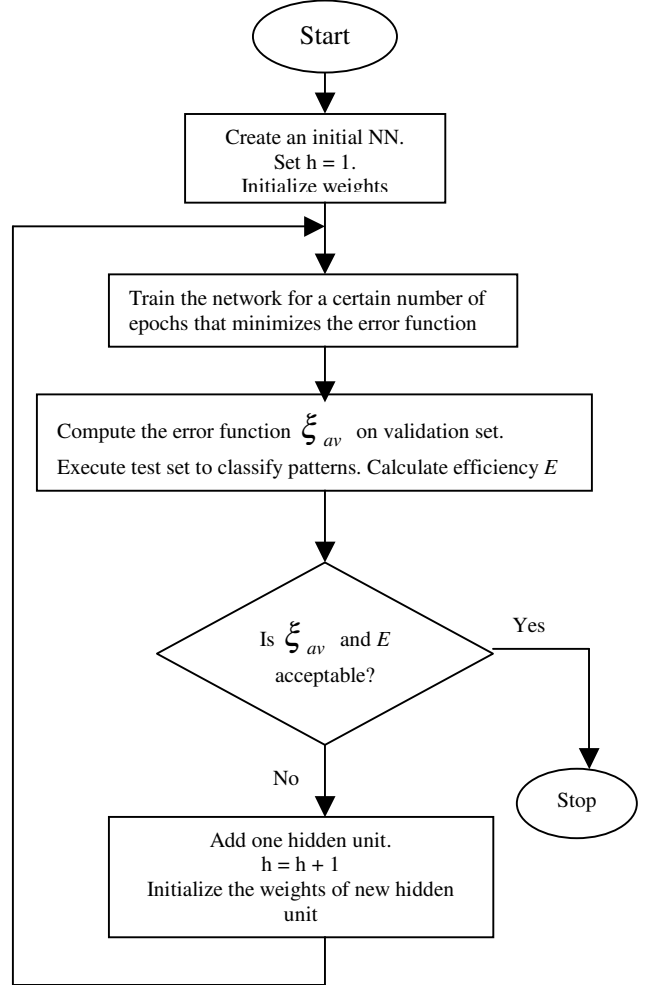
Start

Create an initial NN.
Set h = 1.
Initialize weights

Train the network for a certain number of epochs that minimizes the error function

Compute the error function $\xi_{av}$ on validation set.
Execute test set to classify patterns. Calculate efficiency $E$

Is $\xi_{av}$ and $E$ acceptable?

Yes

Stop

No

Add one hidden unit.
h = h + 1
Initialize the weights of new hidden unit